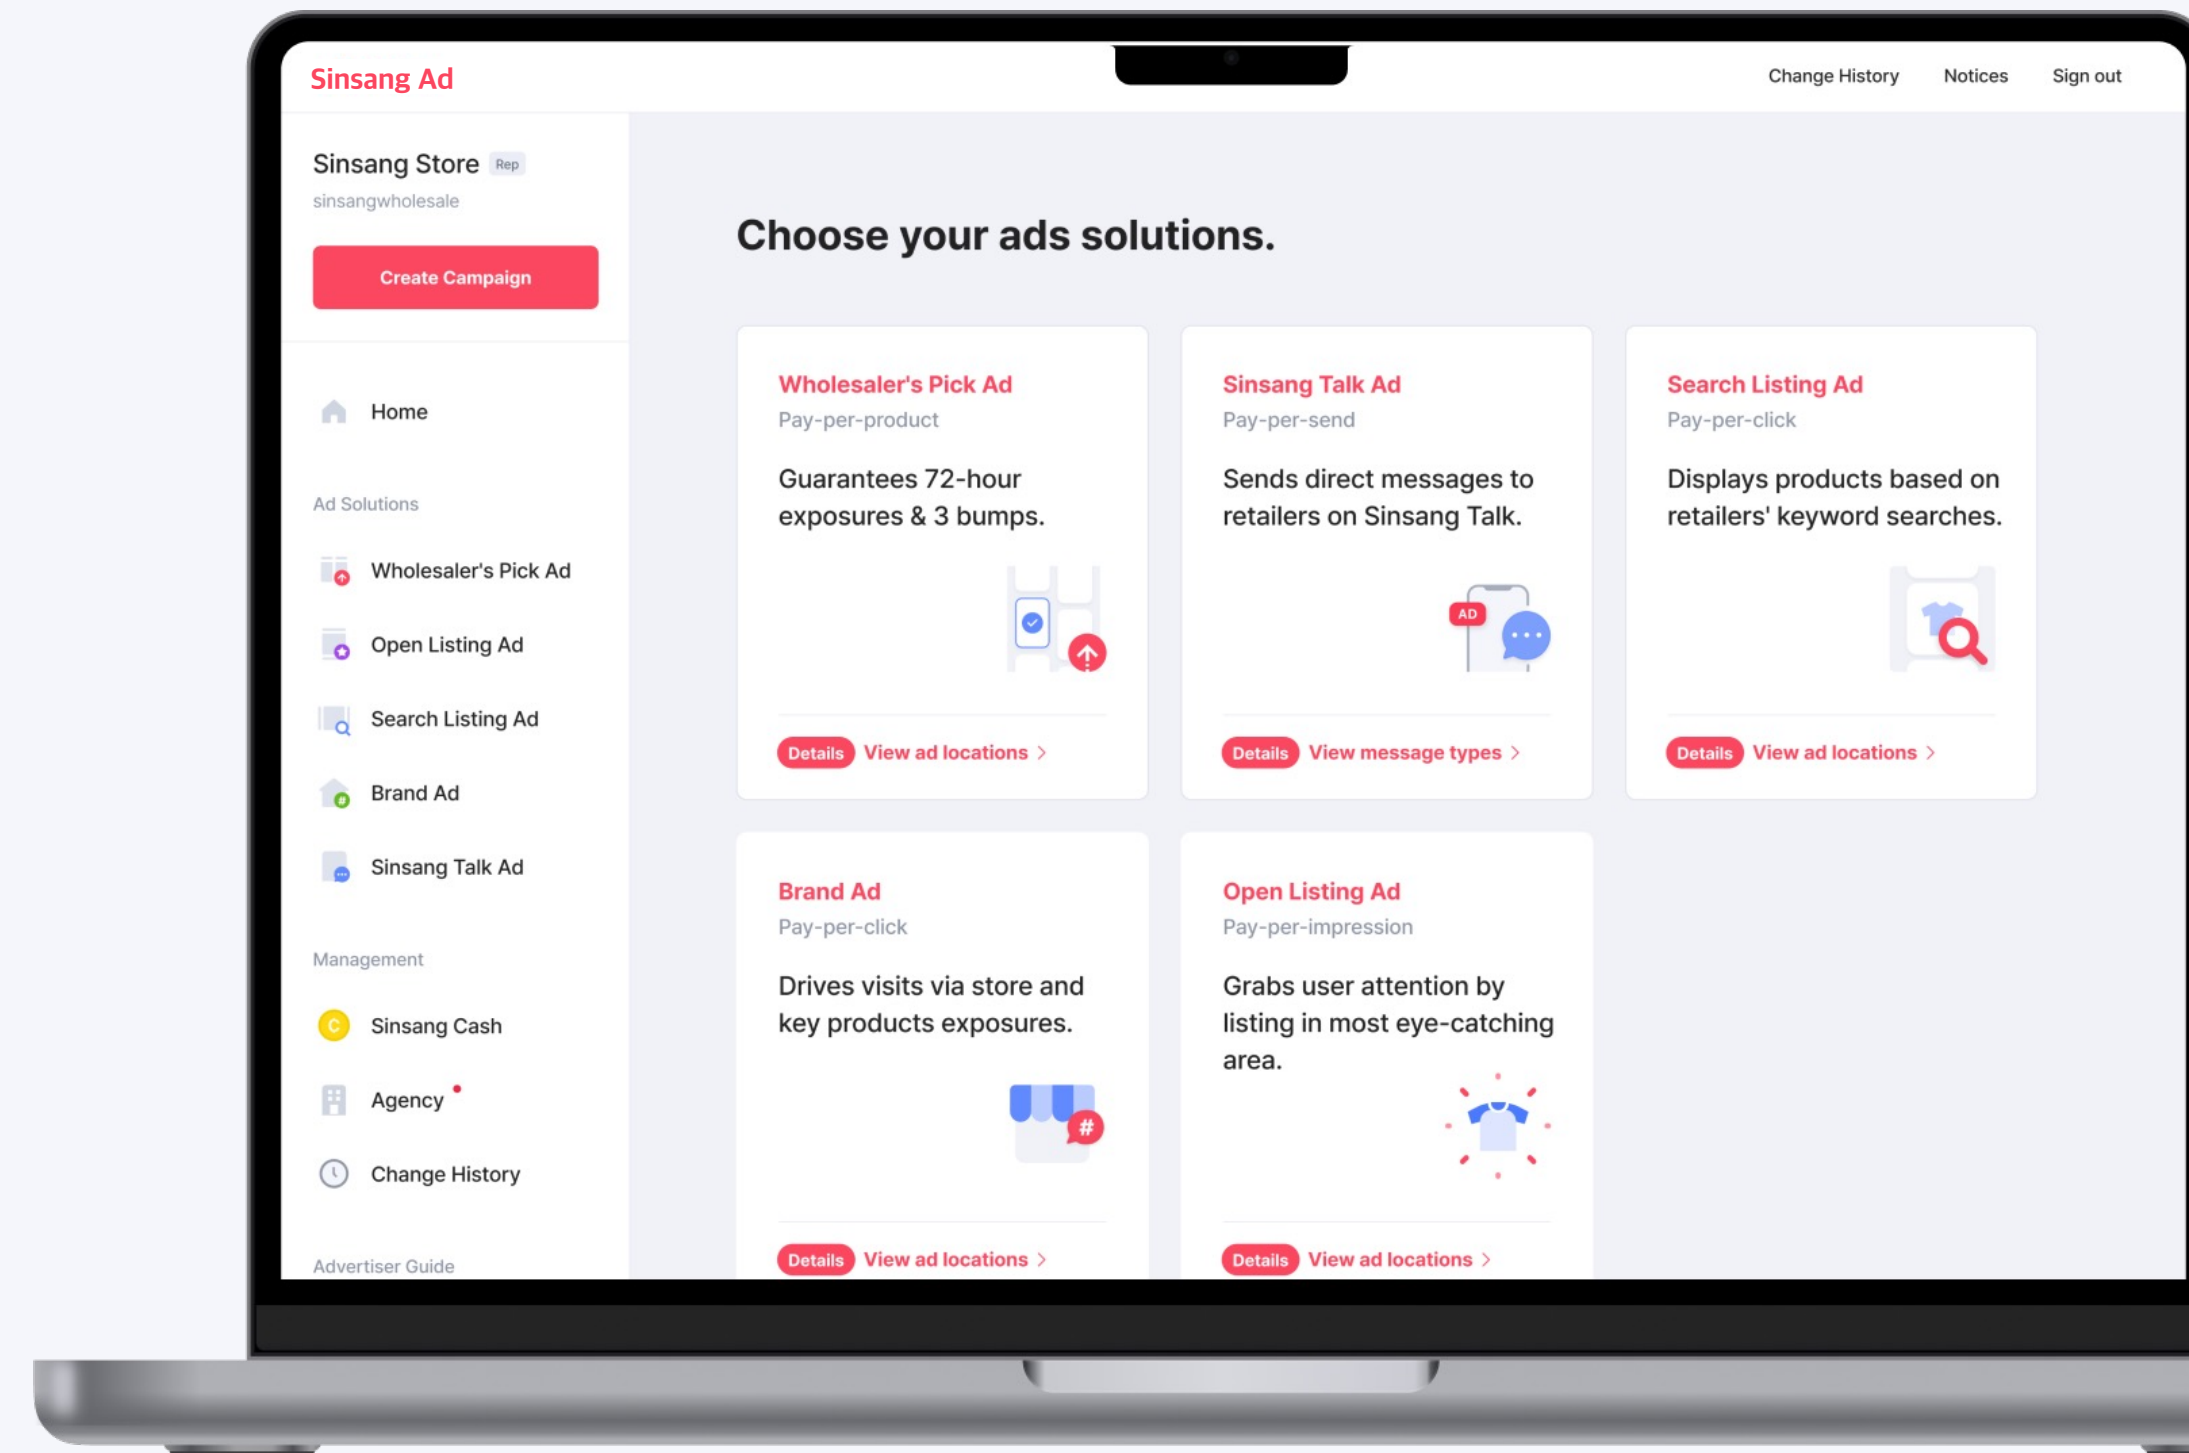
Sinsang Ad

Change History Notices Sign out

Sinsang Store Rep
sinsangwholesale

Create Campaign

Home

Ad Solutions

Wholesaler's Pick Ad

Open Listing Ad

Search Listing Ad

Brand Ad

Sinsang Talk Ad

Management

Sinsang Cash

Agency

Change History

Advertiser Guide

Choose your ads solutions.

Wholesaler's Pick Ad
Pay-per-product
Guarantees 72-hour exposures & 3 bumps.
Details View ad locations >

Sinsang Talk Ad
Pay-per-send
Sends direct messages to retailers on Sinsang Talk.
AD
Details View message types >

Search Listing Ad
Pay-per-click
Displays products based on retailers' keyword searches.
Details View ad locations >

Brand Ad
Pay-per-click
Drives visits via store and key products exposures.
#
Details View ad locations >

Open Listing Ad
Pay-per-impression
Grabs user attention by listing in most eye-catching area.
Details View ad locations >